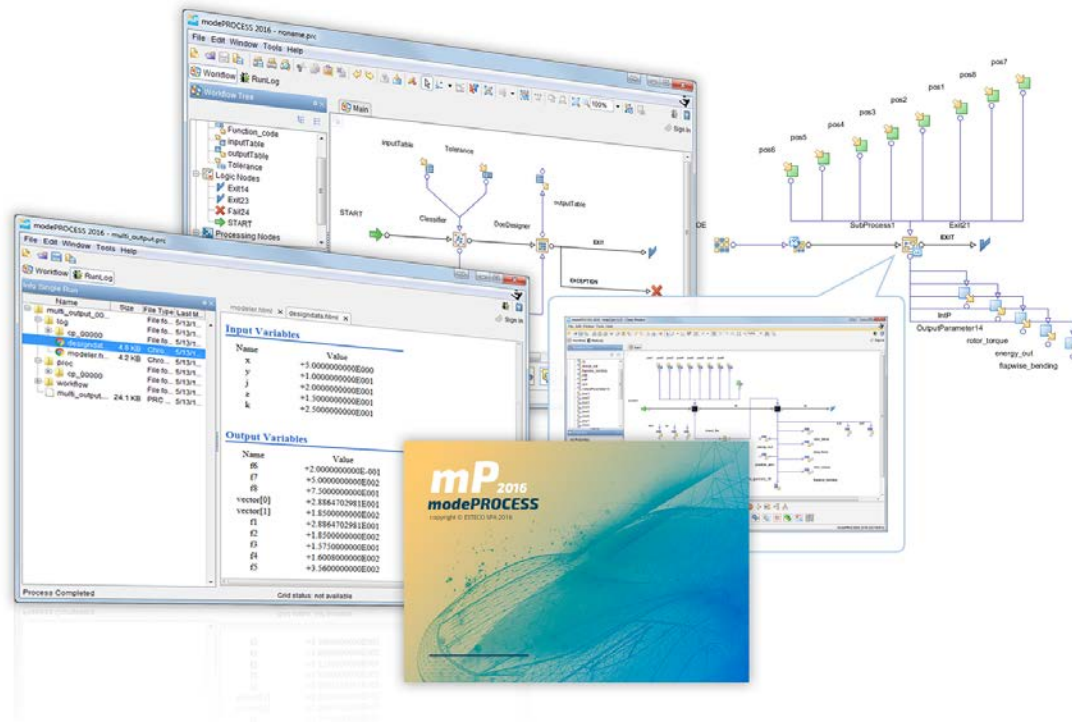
modePROCESS 2016 - noname.prc

File Edit Window Tools Help

Workflow RunLog

Workflow Tree

Main

Sign In

Function_code
inputTable
outputTable
Tolerance
Logic Nodes
Exit14
Exit23
Fail24
START
Processing Nodes

inputTable
Tolerance
START
Classifier
DocDesigner
outputTable
EXIT
EXCEPTION

100%

modePROCESS 2016 - multi_output.prc

File Edit Window Tools Help

Workflow RunLog

Info Single Run

| Name | Size | File Type | Last M... |
|---|---|---|---|
| multi_output_00... | | | |
| log | | File fo... | 5/13/1... |
| cp_00000 | | File fo... | 5/13/1... |
| designdat... | 4.6 KB | Chro... | 5/13/1... |
| mpdeler.h... | 4.2 KB | Chro... | 5/13/1... |
| proc | | File fo... | 5/13/1... |
| cp_00000 | | File fo... | 5/13/1... |
| workflow | | File fo... | 5/13/1... |
| multi_output... | 24.1 KB | PRC ... | 5/13/1... |

modeler.html designdata.html

Sign In

Input Variables

| Name | Value |
|---|---|
| x | +3.0000000000E000 |
| y | +1.0000000000E001 |
| j | +2.0000000000E001 |
| z | +1.5000000000E001 |
| k | +2.5000000000E001 |

Output Variables

| Name | Value |
|---|---|
| f6 | +2.0000000000E-001 |
| f7 | +5.0000000000E001 |
| f8 | +7.5000000000E001 |
| vector[0] | +2.8864702981E001 |
| vector[1] | +1.8500000000E001 |
| f1 | +2.8864702981E001 |
| f2 | +1.8500000000E002 |
| f3 | +1.5750000000E002 |
| f4 | +1.6000000000E002 |
| f5 | +3.5600000000E002 |

Process Completed

Grid status: not available

pos7
pos8
pos1
pos2
pos3
pos4
pos5
pos6
SubProcess1
Exit21
EXIT
DE
IntP
OutputParameter14
rotor_torque
energy_out
flapwise_bending

mP 2016
modePROCESS
copyright © ESTECO SPA 2016